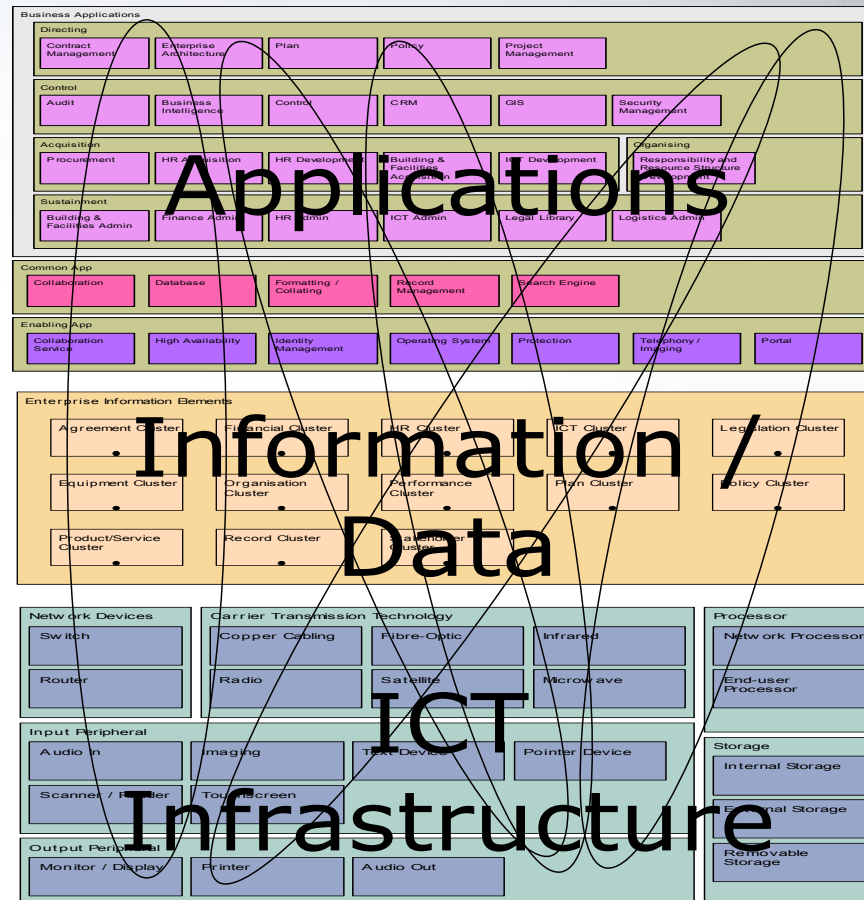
Business Applications

Directing

Contract Management

Enterprise Architecture

Plan

Policy

Project Management

Control

Audit

Business Intelligence

Control

CRM

GIS

Security Management

Acquisition

Procurement

HR Acquisition

HR Development

Building & Facilities Acquisition

ICT Development

Organising

Responsibility and Resource Structure Development

Sustainment

Building & Facilities Admin

Finance Admin

HR Admin

ICT Admin

Legal Library

Logistics Admin

Applications

Common App

Collaboration

Database

Formatting / Collating

Record Management

Search Engine

Enabling App

Collaboration Service

High Availability

Identity Management

Operating System

Protection

Telephony / Imaging

Portal

Enterprise Information Elements

Agreement Cluster

Financial Cluster

HR Cluster

ICT Cluster

Legislation Cluster

Equipment Cluster

Organisation Cluster

Performance Cluster

Plan Cluster

Policy Cluster

Product/Service Cluster

Record Cluster

Stakeholder Cluster

Information / Data

Network Devices

Switch

Router

Carrier Transmission Technology

Copper Cabling

Fibre-Optic

Infrared

Radio

Satellite

Microwave

Processor

Network Processor

End-user Processor

Input Peripheral

Audio In

Imaging

Text Device

Pointer Device

Scanner / Reader

Touchscreen

Storage

Internal Storage

External Storage

Removable Storage

Output Peripheral

Monitor / Display

Printer

Audio Out

ICT Infrastructure